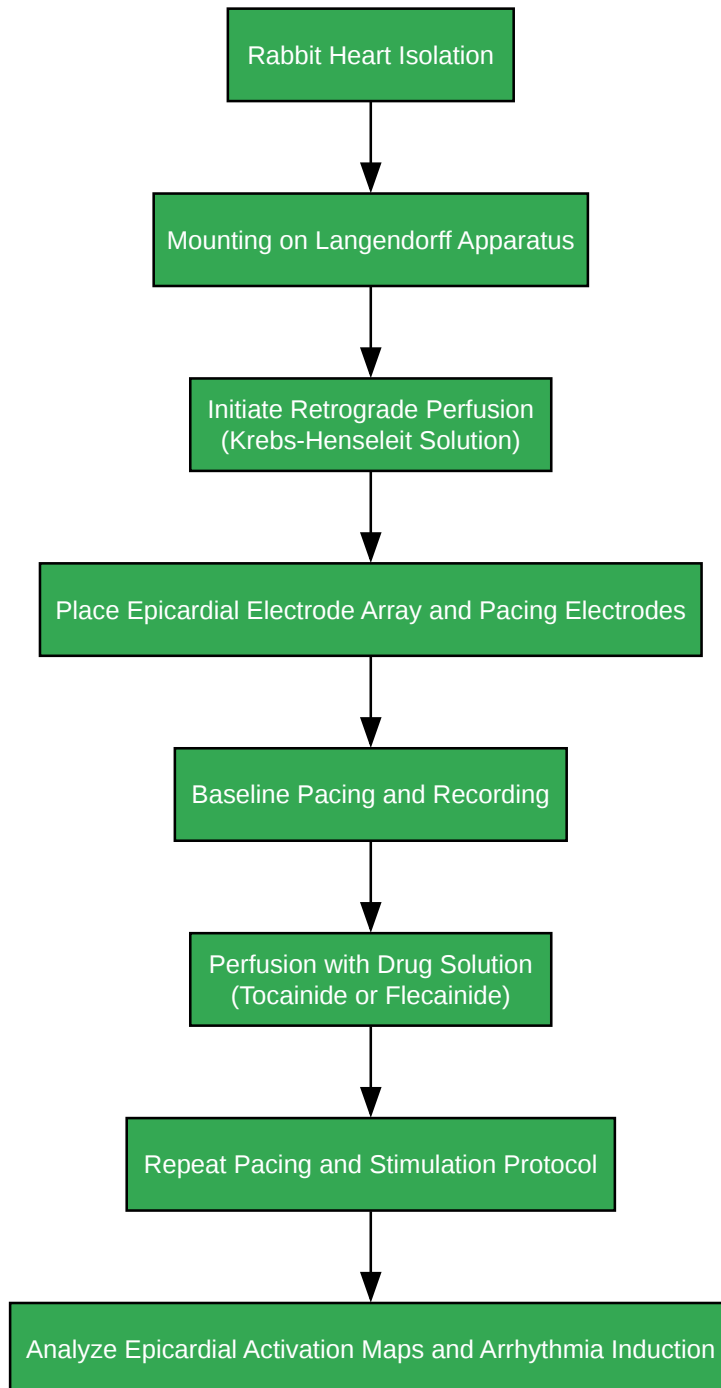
Rabbit Heart Isolation

Mounting on Langendorff Apparatus

Initiate Retrograde Perfusion (Krebs-Henseleit Solution)

Place Epicardial Electrode Array and Pacing Electrodes

Baseline Pacing and Recording

Perfusion with Drug Solution (Tocainide or Flecainide)

Repeat Pacing and Stimulation Protocol

Analyze Epicardial Activation Maps and Arrhythmia Induction